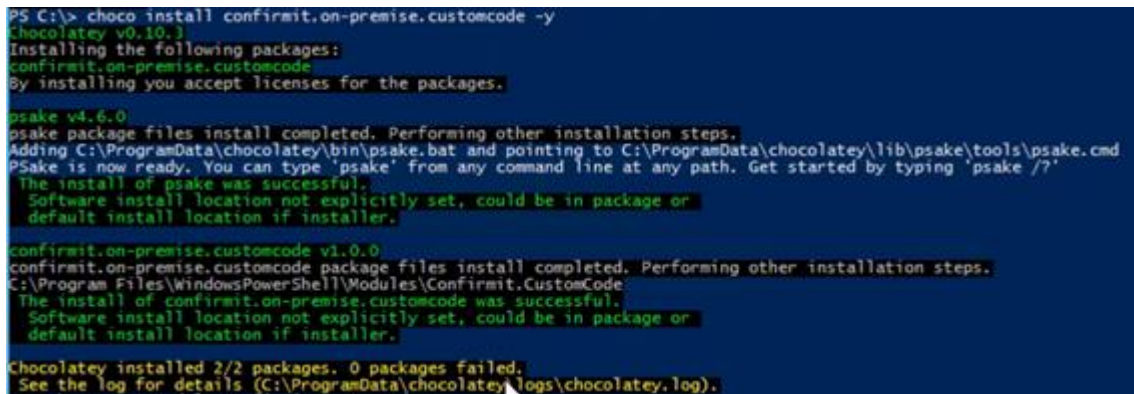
PS C:\> choco install confirmit.on-premise.customcode -y
Chocolatey v0.10.3
Installing the following packages:
confirmit.on-premise.customcode
By installing you accept licenses for the packages.

psake v4.6.0
psake package files install completed. Performing other installation steps.
Adding C:\ProgramData\chocolatey\bin\psake.bat and pointing to C:\ProgramData\chocolatey\lib\psake\tools\psake.cmd
PSake is now ready. You can type 'psake' from any command line at any path. Get started by typing 'psake /?'
The install of psake was successful.
Software install location not explicitly set, could be in package or
default install location if installer.

confirmit.on-premise.customcode v1.0.0
confirmit.on-premise.customcode package files install completed. Performing other installation steps.
C:\Program Files\WindowsPowerShell\Modules\Confirmit.CustomCode
The install of confirmit.on-premise.customcode was successful.
Software install location not explicitly set, could be in package or
default install location if installer.

Chocolatey installed 2/2 packages. 0 packages failed.
See the log for details (C:\ProgramData\chocolatey\logs\chocolatey.log).